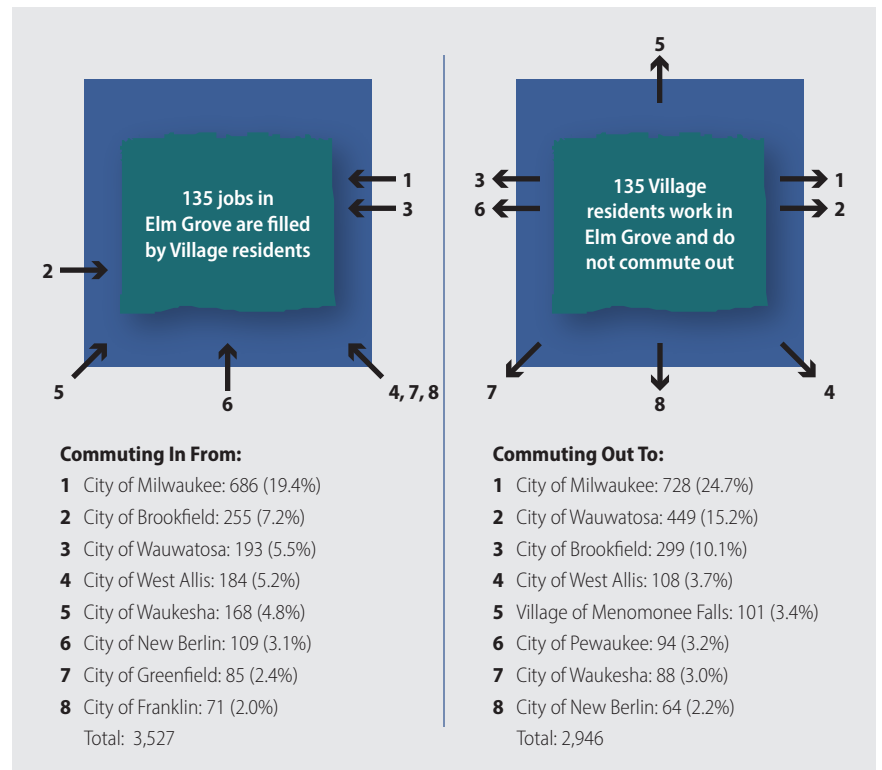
135 jobs in Elm Grove are filled by Village residents

1
3
2
5
6
4, 7, 8

Commuting In From:
1 City of Milwaukee: 686 (19.4%)
2 City of Brookfield: 255 (7.2%)
3 City of Wauwatosa: 193 (5.5%)
4 City of West Allis: 184 (5.2%)
5 City of Waukesha: 168 (4.8%)
6 City of New Berlin: 109 (3.1%)
7 City of Greenfield: 85 (2.4%)
8 City of Franklin: 71 (2.0%)
Total: 3,527

5
135 Village residents work in Elm Grove and do not commute out

3
6
1
2
7
8
4

Commuting Out To:
1 City of Milwaukee: 728 (24.7%)
2 City of Wauwatosa: 449 (15.2%)
3 City of Brookfield: 299 (10.1%)
4 City of West Allis: 108 (3.7%)
5 Village of Menomonee Falls: 101 (3.4%)
6 City of Pewaukee: 94 (3.2%)
7 City of Waukesha: 88 (3.0%)
8 City of New Berlin: 64 (2.2%)
Total: 2,946